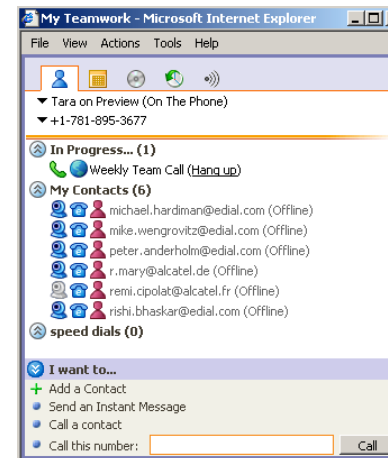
My Teamwork - Microsoft Internet Explorer

File View Actions Tools Help

Tara on Preview (On The Phone)

+1-781-895-3677

In Progress... (1)

Weekly Team Call (Hang up)

My Contacts (6)

michael.hardiman@edial.com (Offline)

mike.wengrovitz@edial.com (Offline)

peter.anderholm@edial.com (Offline)

r.mary@alcatel.de (Offline)

remi.cipolat@alcatel.fr (Offline)

rishi.bhaskar@edial.com (Offline)

speed dials (0)

I want to...

Add a Contact

Send an Instant Message

Call a contact

Call this number:

Call